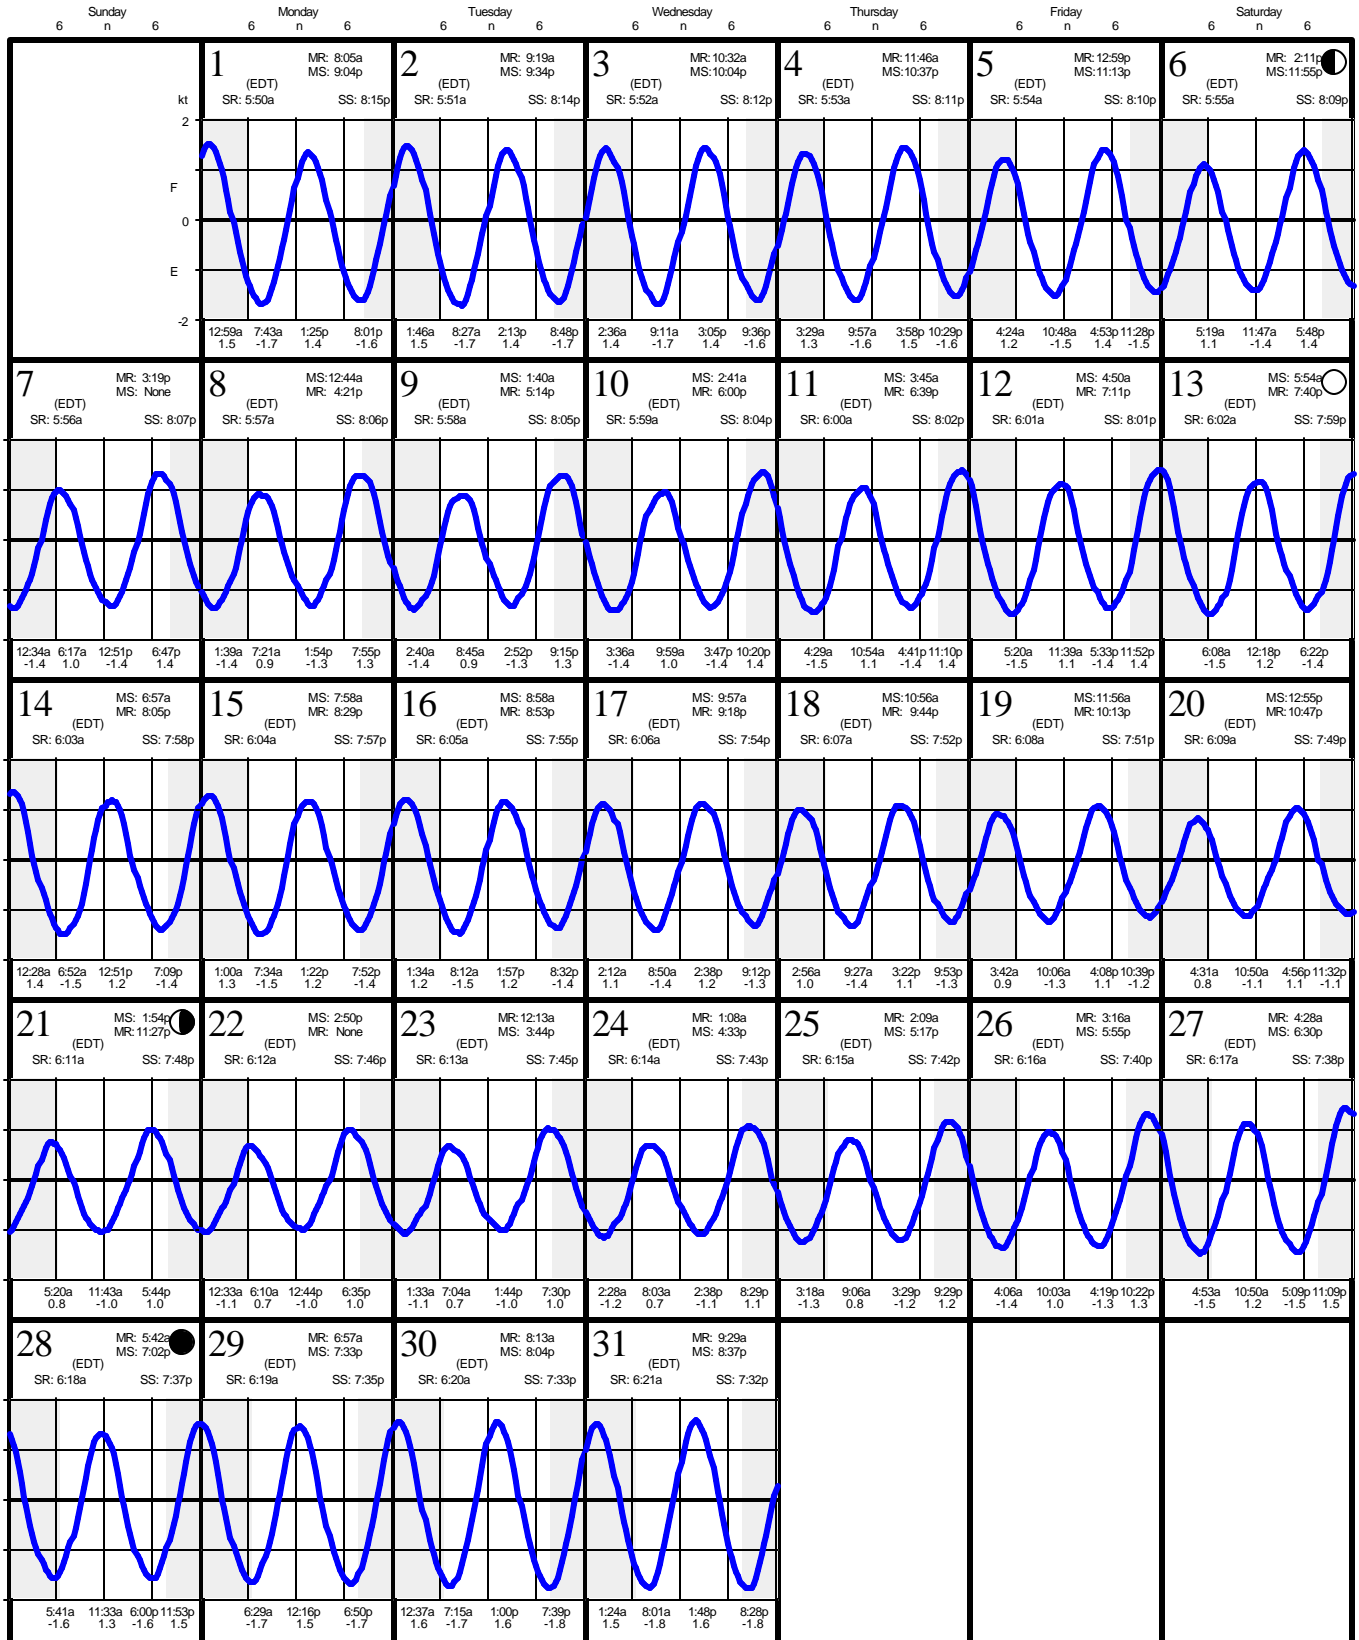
Sunday 6 n 6 | Monday 6 n 6 | Tuesday 6 n 6 | Wednesday 6 n 6 | Thursday 6 n 6 | Friday 6 n 6 | Saturday 6 n 6

kt
2
F
0
E
-2

1 MR: 8:05a MS: 9:04p (EDT) SR: 5:50a SS: 8:15p
12:59a 1.5 7:43a -1.7 1:25p 1.4 8:01p -1.6

2 MR: 9:19a MS: 9:34p (EDT) SR: 5:51a SS: 8:14p
1:46a 1.5 8:27a -1.7 2:13p 1.4 8:48p -1.7

3 MR: 10:32a MS: 10:04p (EDT) SR: 5:52a SS: 8:12p
2:36a 1.4 9:11a -1.7 3:05p 1.4 9:36p -1.6

4 MR: 11:46a MS: 10:37p (EDT) SR: 5:53a SS: 8:11p
3:29a 1.3 9:57a -1.6 3:58p 1.5 10:29p -1.6

5 MR: 12:59p MS: 11:13p (EDT) SR: 5:54a SS: 8:10p
4:24a 1.2 10:48a -1.5 4:53p 1.4 11:28p -1.5

6 MR: 2:11p MS: 11:55p (EDT) SR: 5:55a SS: 8:09p
5:19a 1.1 11:47a -1.4 5:48p 1.4

7 MR: 3:19p MS: None (EDT) SR: 5:56a SS: 8:07p
12:34a -1.4 6:17a 1.0 12:51p -1.4 6:47p 1.4

8 MS: 12:44a MR: 4:21p (EDT) SR: 5:57a SS: 8:06p
1:39a -1.4 7:21a 0.9 1:54p -1.3 7:55p 1.3

9 MS: 1:40a MR: 5:14p (EDT) SR: 5:58a SS: 8:05p
2:40a -1.4 8:45a 0.9 2:52p -1.3 9:15p 1.3

10 MS: 2:41a MR: 6:00p (EDT) SR: 5:59a SS: 8:04p
3:36a -1.4 9:59a 1.0 3:47p -1.4 10:20p 1.4

11 MS: 3:45a MR: 6:39p (EDT) SR: 6:00a SS: 8:02p
4:29a -1.5 10:54a 1.1 4:41p -1.4 11:10p 1.4

12 MS: 4:50a MR: 7:11p (EDT) SR: 6:01a SS: 8:01p
5:20a -1.5 11:39a 1.1 5:33p -1.4 11:52p 1.4

13 MS: 5:54a MR: 7:40p (EDT) SR: 6:02a SS: 7:59p
6:08a -1.5 12:18p 1.2 6:22p -1.4

14 MS: 6:57a MR: 8:05p (EDT) SR: 6:03a SS: 7:58p
12:28a 1.4 6:52a -1.5 12:51p 1.2 7:09p -1.4

15 MS: 7:58a MR: 8:29p (EDT) SR: 6:04a SS: 7:57p
1:00a 1.3 7:34a -1.5 1:22p 1.2 7:52p -1.4

16 MS: 8:58a MR: 8:53p (EDT) SR: 6:05a SS: 7:55p
1:34a 1.2 8:12a -1.5 1:57p 1.2 8:32p -1.4

17 MS: 9:57a MR: 9:18p (EDT) SR: 6:06a SS: 7:54p
2:12a 1.1 8:50a -1.4 2:38p 1.2 9:12p -1.3

18 MS: 10:56a MR: 9:44p (EDT) SR: 6:07a SS: 7:52p
2:56a 1.0 9:27a -1.4 3:22p 1.1 9:53p -1.3

19 MS: 11:56a MR: 10:13p (EDT) SR: 6:08a SS: 7:51p
3:42a 0.9 10:06a -1.3 4:08p 1.1 10:39p -1.2

20 MS: 12:55p MR: 10:47p (EDT) SR: 6:09a SS: 7:49p
4:31a 0.8 10:50a -1.1 4:56p 1.1 11:32p -1.1

21 MS: 1:54p MR: 11:27p (EDT) SR: 6:11a SS: 7:48p
5:20a 0.8 11:43a -1.0 5:44p 1.0

22 MS: 2:50p MR: None (EDT) SR: 6:12a SS: 7:46p
12:33a -1.1 6:10a 0.7 12:44p -1.0 6:35p 1.0

23 MR: 12:13a MS: 3:44p (EDT) SR: 6:13a SS: 7:45p
1:33a -1.1 7:04a 0.7 1:44p -1.0 7:30p 1.0

24 MR: 1:08a MS: 4:33p (EDT) SR: 6:14a SS: 7:43p
2:28a -1.2 8:03a 0.7 2:38p -1.1 8:29p 1.1

25 MR: 2:09a MS: 5:17p (EDT) SR: 6:15a SS: 7:42p
3:18a -1.3 9:06a 0.8 3:29p -1.2 9:29p 1.2

26 MR: 3:16a MS: 5:55p (EDT) SR: 6:16a SS: 7:40p
4:06a -1.4 10:03a 1.0 4:19p -1.3 10:22p 1.3

27 MR: 4:28a MS: 6:30p (EDT) SR: 6:17a SS: 7:38p
4:53a -1.5 10:50a 1.2 5:09p -1.5 11:09p 1.5

28 MR: 5:42a MS: 7:02p (EDT) SR: 6:18a SS: 7:37p
5:41a -1.6 11:33a 1.3 6:00p -1.6 11:53p 1.5

29 MR: 6:57a MS: 7:33p (EDT) SR: 6:19a SS: 7:35p
6:29a -1.7 12:16p 1.5 6:50p -1.7

30 MR: 8:13a MS: 8:04p (EDT) SR: 6:20a SS: 7:33p
12:37a 1.6 7:15a -1.7 1:00p 1.6 7:39p -1.8

31 MR: 9:29a MS: 8:37p (EDT) SR: 6:21a SS: 7:32p
1:24a 1.5 8:01a -1.8 1:48p 1.6 8:28p -1.8